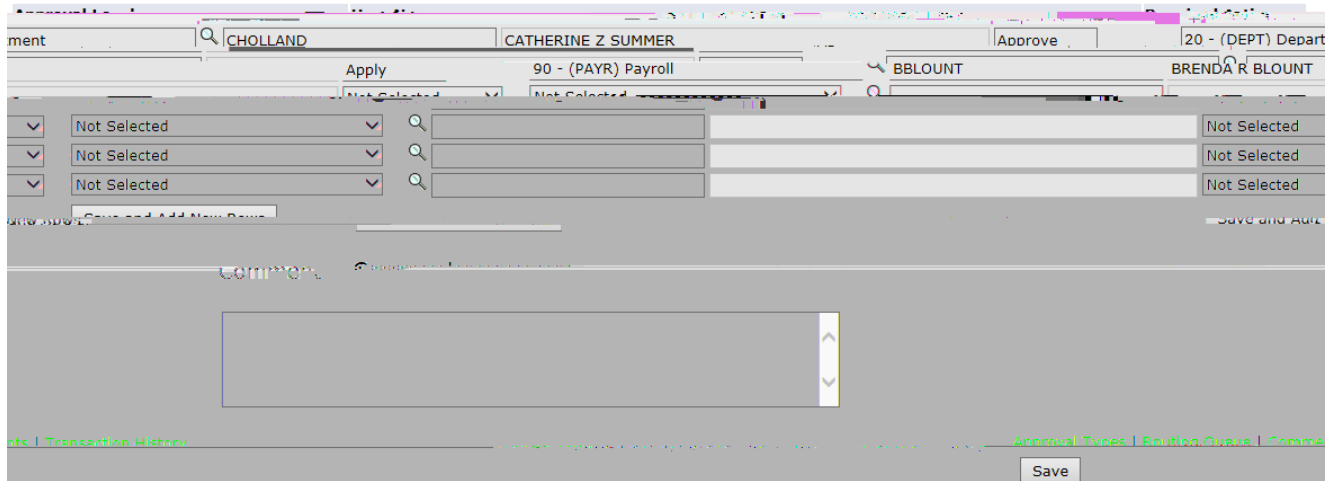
ment
CHOLLAND
CATHERINE Z SUMMER
Approve
20 - (DEPT) Depart
Apply
90 - (PAYR) Payroll
BBLOUNT
BRENDA R BLOUNT
Not Selected
Not Selected
Not Selected
Not Selected
Not Selected
Not Selected
Save and Add New Rows
Save and Add
Comment
nts | Transaction History
Approval Types | Routing Queue | Comme
Save